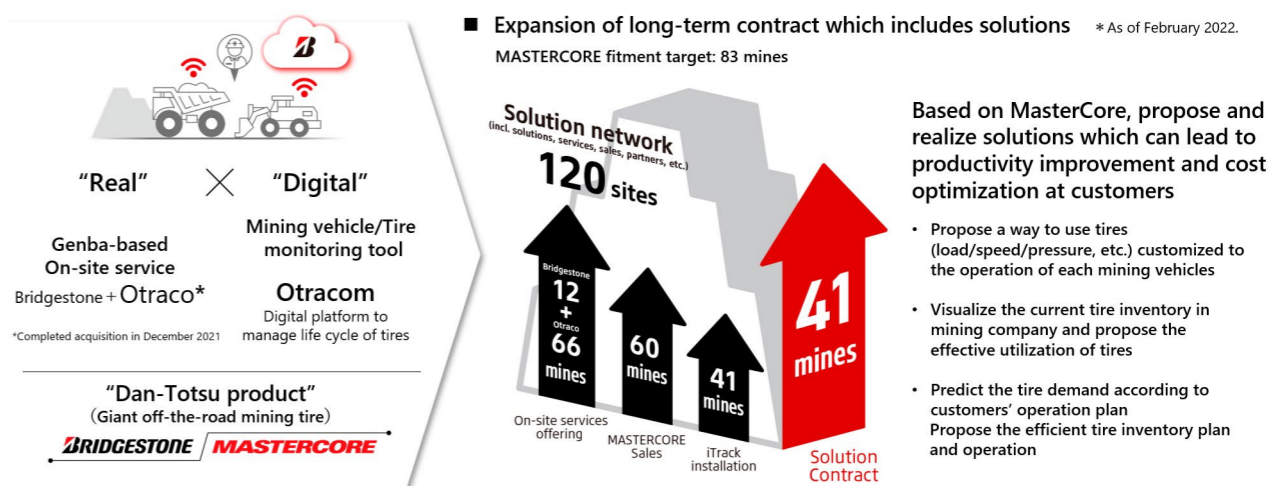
“Real” × “Digital”

Genba-based On-site service
Bridgestone + Otraco*
*Completed acquisition in December 2021

Mining vehicle/Tire monitoring tool
Otracom
Digital platform to manage life cycle of tires

“Dan-Totsu product”
(Giant off-the-road mining tire)
BRIDGESTONE MASTERCORE

■ Expansion of long-term contract which includes solutions ＊As of February 2022.
MASTERCORE fitment target: 83 mines

Solution network
(incl. solutions, services, sales, partners, etc.)
120 sites

Bridgestone 12 + Otraco 66 mines
On-site services offering

60 mines
MASTERCORE Sales

41 mines
iTrack installation

41 mines
Solution Contract

Based on MasterCore, propose and realize solutions which can lead to productivity improvement and cost optimization at customers

• Propose a way to use tires (load/speed/pressure, etc.) customized to the operation of each mining vehicles

• Visualize the current tire inventory in mining company and propose the effective utilization of tires

• Predict the tire demand according to customers’ operation plan
Propose the efficient tire inventory plan and operation